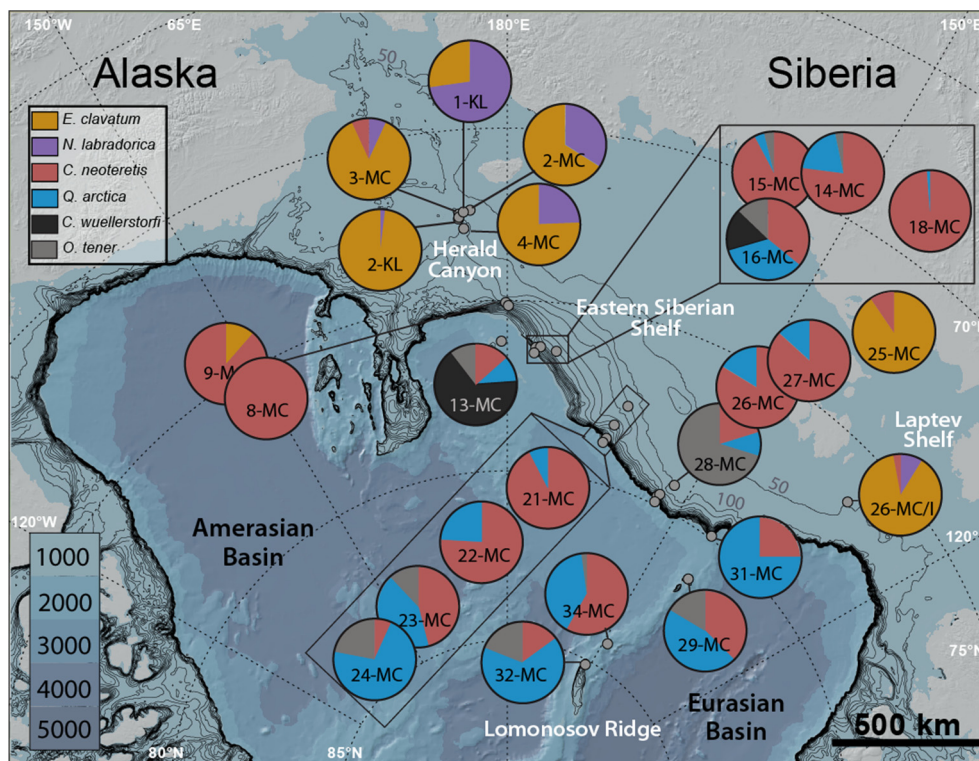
150°W
65°E
180°E
150°E
Alaska
Siberia
E. clavatum
N. labradorica
C. neoteretis
Q. arctica
C. wuellerstorfi
O. tener
50
1-KL
2-MC
3-MC
4-MC
2-KL
Herald Canyon
15-MC
14-MC
18-MC
16-MC
Eastern Siberian Shelf
70°
25-MC
9-M
8-MC
13-MC
27-MC
26-MC
Laptev Shelf
28-MC
50
100
26-MC/I
21-MC
120°W
Amerasian Basin
22-MC
120°
1000
2000
3000
4000
5000
31-MC
23-MC
34-MC
75°
24-MC
32-MC
29-MC
Lomonosov Ridge
Eurasian Basin
500 km
80°N
85°N